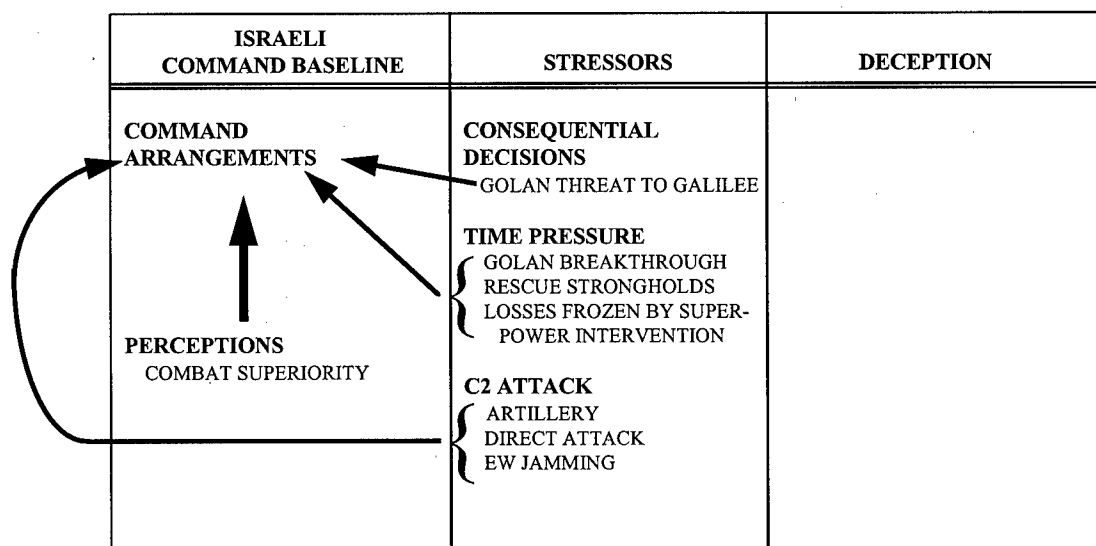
| ISRAELI COMMAND BASELINE | STRESSORS | DECEPTION |
|---|---|---|
| COMMAND ARRANGEMENTS<br><br>PERCEPTIONS<br>COMBAT SUPERIORITY | CONSEQUENTIAL DECISIONS<br>GOLAN THREAT TO GALILEE<br><br>TIME PRESSURE<br>GOLAN BREAKTHROUGH<br>RESCUE STRONGHOLDS<br>LOSSES FROZEN BY SUPERPOWER INTERVENTION<br><br>C2 ATTACK<br>ARTILLERY<br>DIRECT ATTACK<br>EW JAMMING | |